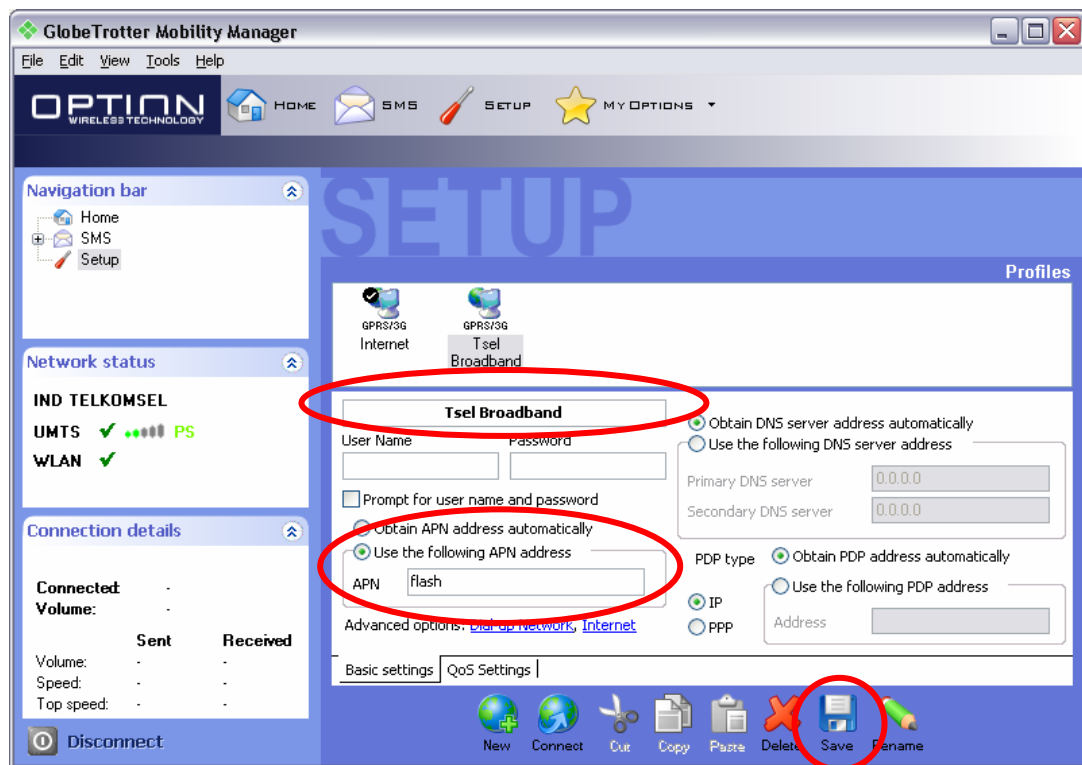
GlobeTrotter Mobility Manager

File Edit View Tools Help

OPTION WIRELESS TECHNOLOGY

Home SMS Setup My Options

Navigation bar

Home
SMS
Setup

Network status

IND TELKOMSEL
UMTS ✔ PS
WLAN ✔

Connection details

Connected: -
Volume: -

| | Sent | Received |
|---|---|---|
| Volume: | - | - |
| Speed: | - | - |
| Top speed: | - | - |

Disconnect

SETUP

Profiles

GPRS/3G Internet
GPRS/3G Tsel Broadband

Tsel Broadband

User Name
Password

Prompt for user name and password

Obtain APN address automatically
Use the following APN address
APN flash

Advanced options: Dial-up Network, Internet

Obtain DNS server address automatically
Use the following DNS server address
Primary DNS server 0.0.0.0
Secondary DNS server 0.0.0.0

PDP type
Obtain PDP address automatically
Use the following PDP address
IP
PPP
Address

Basic settings QoS Settings

New Connect Cut Copy Paste Delete Save Rename